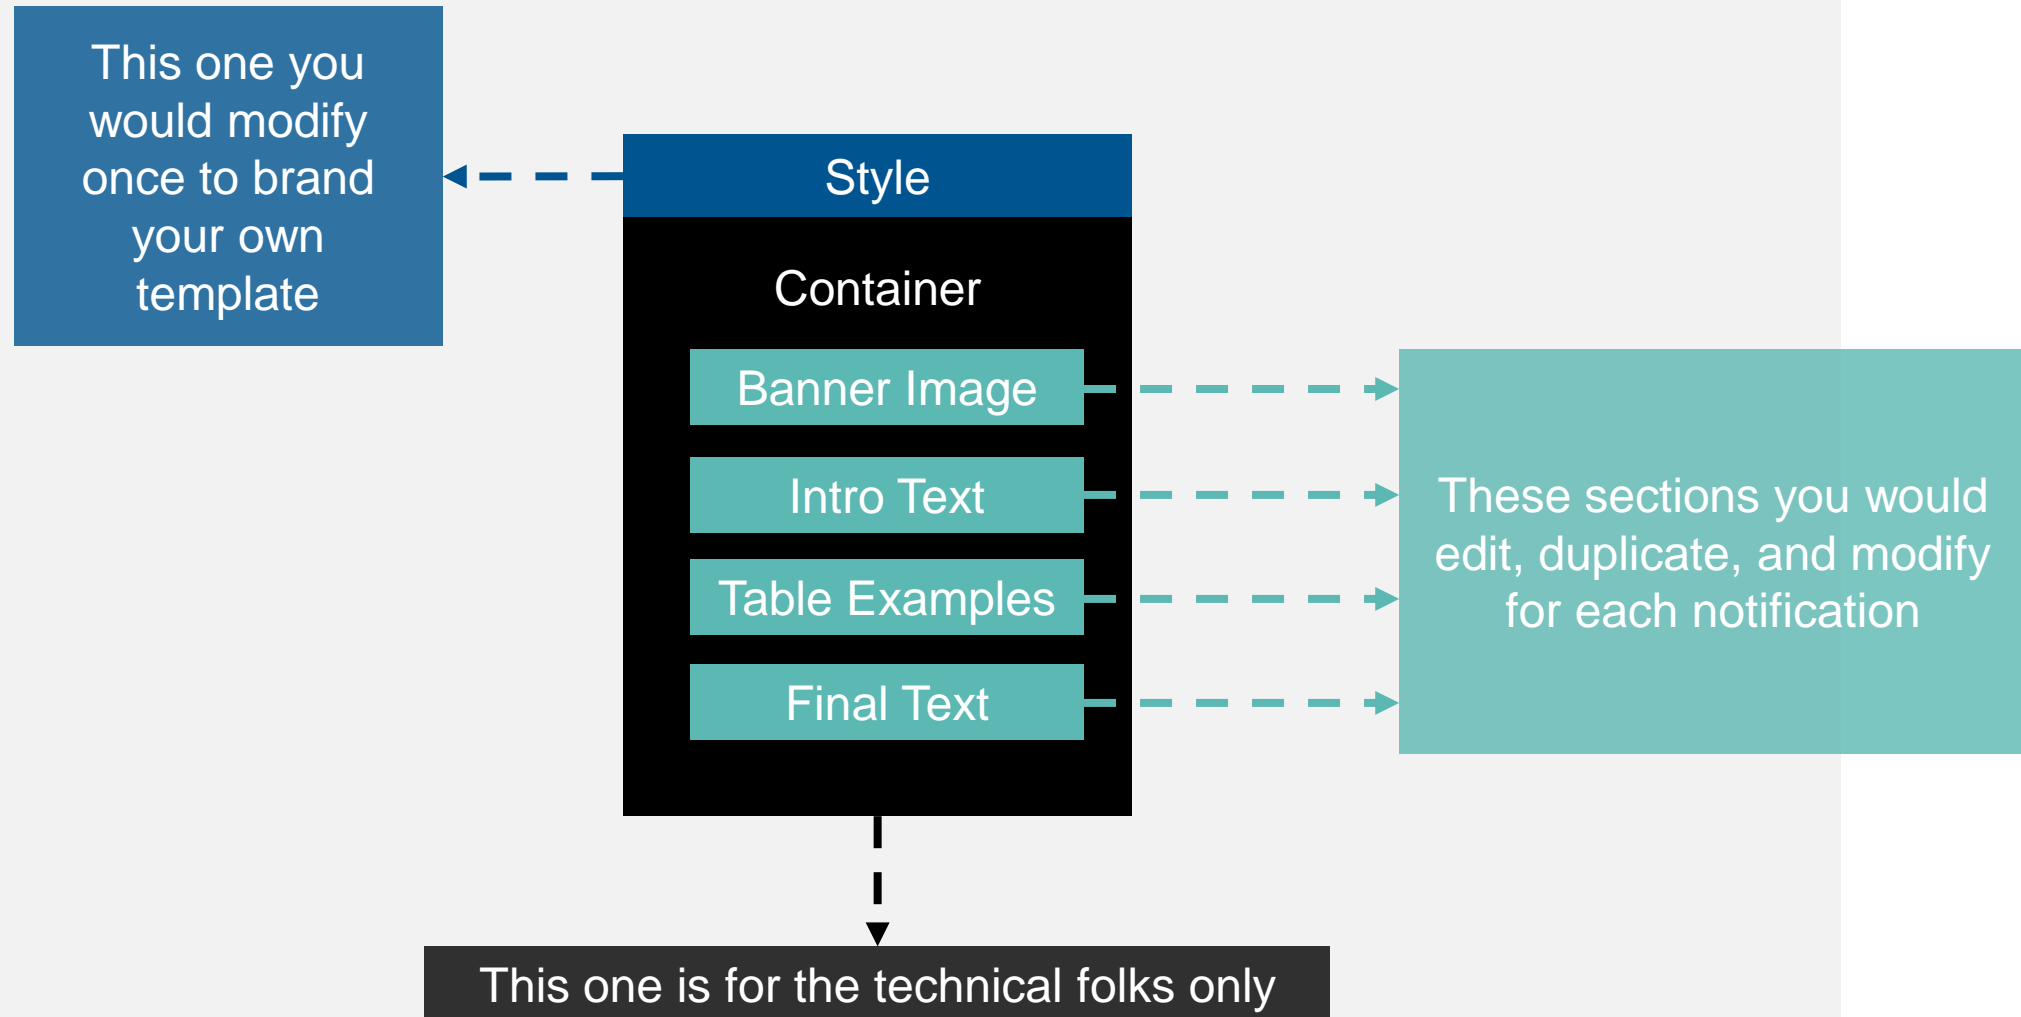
This one you would modify once to brand your own template

Style

Container

Banner Image

Intro Text

Table Examples

Final Text

These sections you would edit, duplicate, and modify for each notification

This one is for the technical folks only